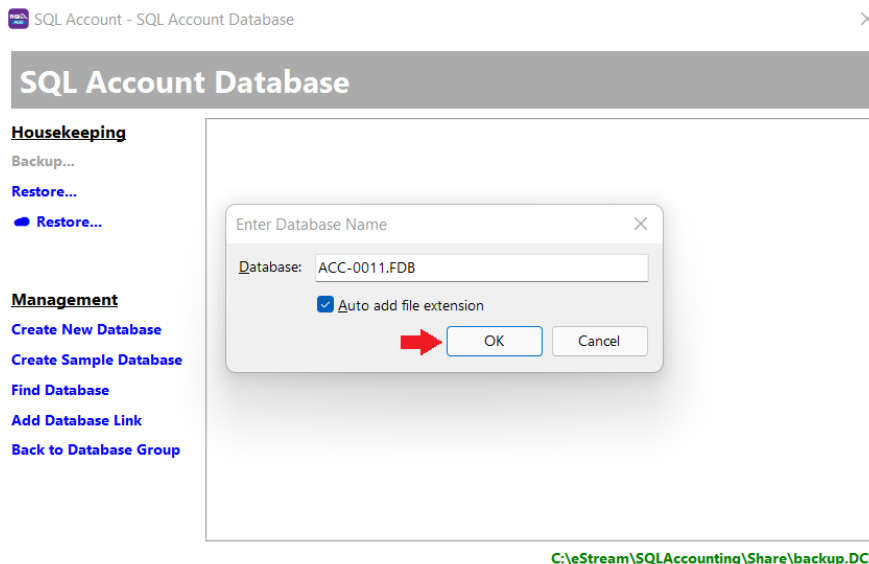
SQL Account - SQL Account Database

SQL Account Database

Housekeeping

Backup...

Restore...

Restore...

Management

Create New Database

Create Sample Database

Find Database

Add Database Link

Back to Database Group

Enter Database Name

Database: ACC-0011.FDB

Auto add file extension

OK

Cancel

C:\eStream\SQLAccounting\Share\backup.DC